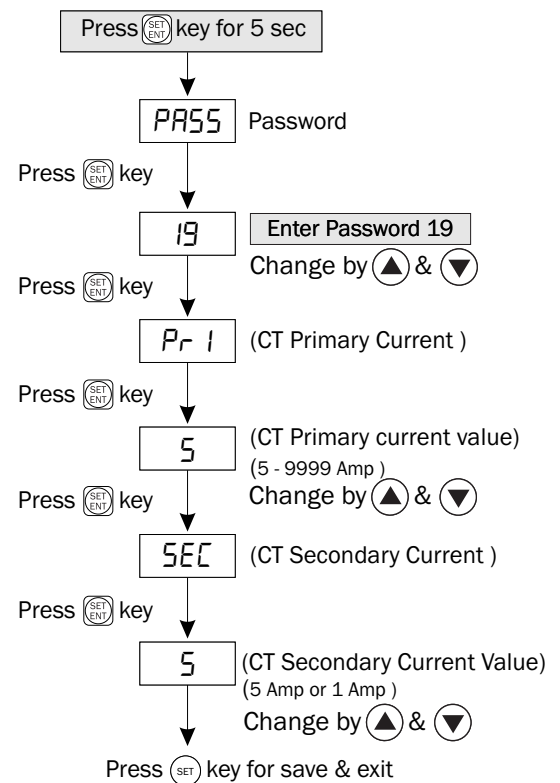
Press SET ENT key for 5 sec

PASS Password

Press SET ENT key

19 Enter Password 19

Change by ▲ & ▼

Press SET ENT key

Pr 1 (CT Primary Current )

Press SET ENT key

5 (CT Primary current value)
(5 - 9999 Amp )
Change by ▲ & ▼

Press SET ENT key

SEC (CT Secondary Current )

Press SET ENT key

5 (CT Secondary Current Value)
(5 Amp or 1 Amp )
Change by ▲ & ▼

Press SET key for save & exit